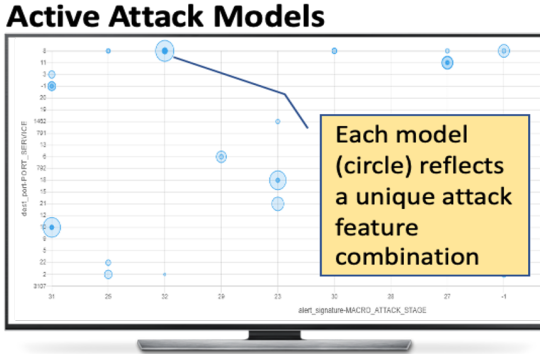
Active Attack Models

dest_port-PORT_SERVICE

8
11
3
-1
20
19
1482
701
15
782
18
5
21
10
6
22
2
3107

31
25
32
29
23
30
26
27
-1

alert_signature-MACRO_ATTACK_STAGE

Each model (circle) reflects a unique attack feature combination